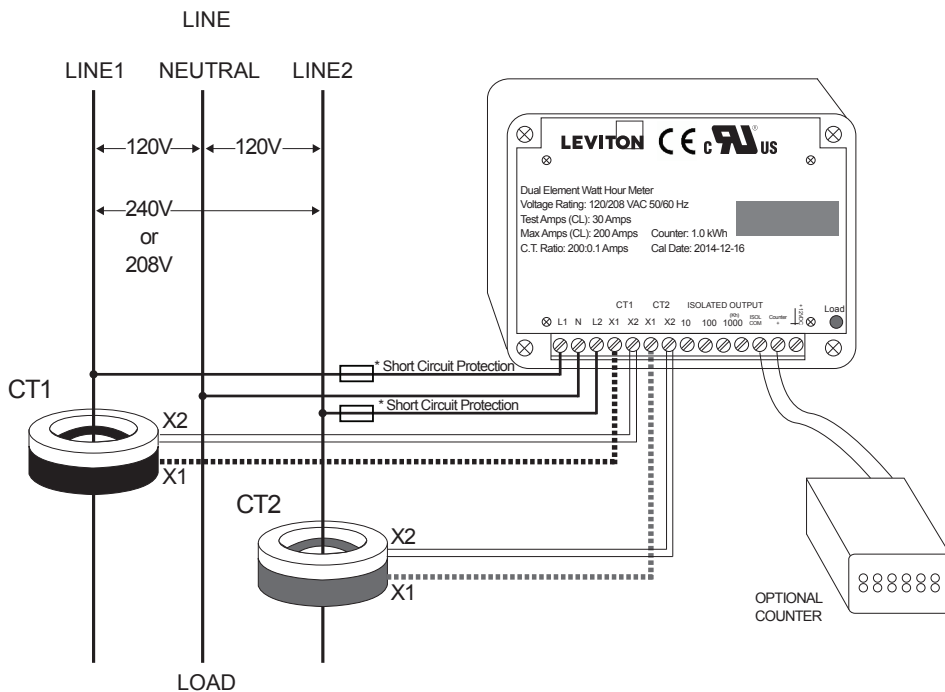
LINE

LINE1 NEUTRAL LINE2

120V 120V

240V
or
208V

LEVITON CE c UL US

Dual Element Watt Hour Meter
Voltage Rating: 120/208 VAC 50/60 Hz
Test Amps (CL): 30 Amps
Max Amps (CL): 200 Amps Counter: 1.0 kWh
C.T. Ratio: 200:0.1 Amps Cal Date: 2014-12-16

CT1 CT2 ISOLATED OUTPUT
L1 N L2 X1 X2 X1 X2 10 100 1000 ISOL COM Counter + Load

* Short Circuit Protection
* Short Circuit Protection

CT1
X2
X1

CT2
X2
X1

888888

OPTIONAL
COUNTER

LOAD